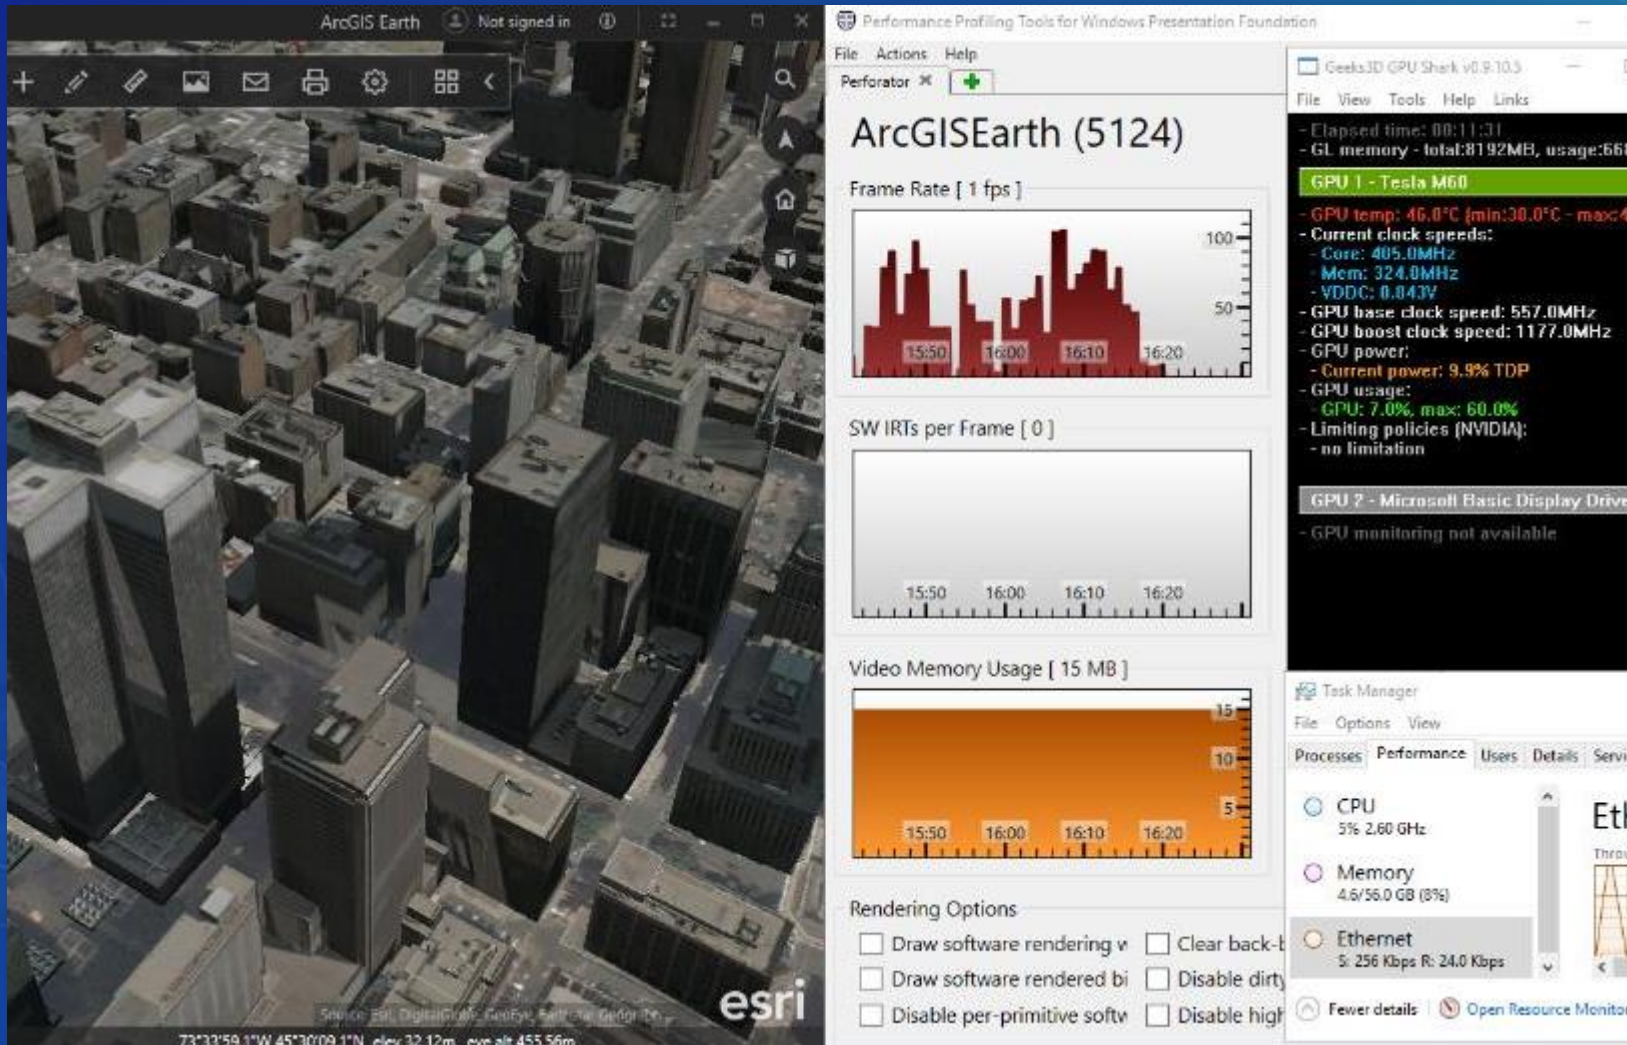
ArcGIS Earth Not signed in

esri

Source: Esri, DigitalGlobe, GeoEye, Earthstar Geographics

73°33'59.1"W 45°30'09.1"N elev 32.12m eye alt 455.56m

Performance Profiling Tools for Windows Presentation Foundation

File Actions Help

Perforator ✖

ArcGISEarth (5124)

Frame Rate [ 1 fps ]

100

50

15:50 16:00 16:10 16:20

SW IRTs per Frame [ 0 ]

15:50 16:00 16:10 16:20

Video Memory Usage [ 15 MB ]

15

10

5

15:50 16:00 16:10 16:20

Rendering Options

Draw software rendering w

Clear back-b

Draw software rendered bi

Disable dirty

Disable per-primitive softw

Disable high

Geeks3D GPU Shark v0.9.10.5

File View Tools Help Links

- Elapsed time: 00:11:31
- GL memory - total:8192MB, usage:66

GPU 1 - Tesla M60

- GPU temp: 46.0°C (min:30.0°C - max:4
- Current clock speeds:
- Core: 405.0MHz
- Mem: 324.0MHz
- VDDC: 0.843V
- GPU base clock speed: 557.0MHz
- GPU boost clock speed: 1177.0MHz
- GPU power:
- Current power: 9.9% TDP
- GPU usage:
- GPU: 7.0%, max: 60.0%
- Limiting policies (NVIDIA):
- no limitation

GPU 2 - Microsoft Basic Display Drive

- GPU monitoring not available

Task Manager

File Options View

Processes Performance Users Details Servi

CPU
5% 2.60 GHz

Memory
4.6/56.0 GB (8%)

Ethernet
S: 256 Kbps R: 24.0 Kbps

Et

Throu

Fewer details | Open Resource Monito